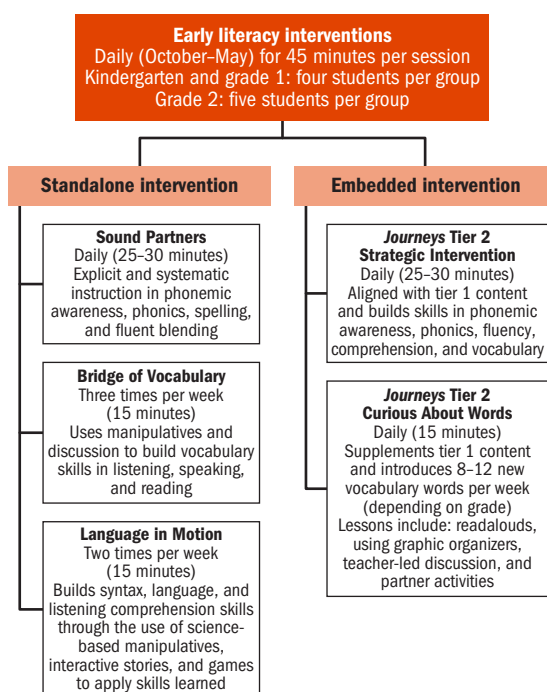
Early literacy interventions
Daily (October–May) for 45 minutes per session
Kindergarten and grade 1: four students per group
Grade 2: five students per group

Standalone intervention

Sound Partners
Daily (25–30 minutes)
Explicit and systematic instruction in phonemic awareness, phonics, spelling, and fluent blending

Bridge of Vocabulary
Three times per week (15 minutes)
Uses manipulatives and discussion to build vocabulary skills in listening, speaking, and reading

Language in Motion
Two times per week (15 minutes)
Builds syntax, language, and listening comprehension skills through the use of science-based manipulatives, interactive stories, and games to apply skills learned

Embedded intervention

Journeys Tier 2 Strategic Intervention
Daily (25–30 minutes)
Aligned with tier 1 content and builds skills in phonemic awareness, phonics, fluency, comprehension, and vocabulary

Journeys Tier 2 Curious About Words
Daily (15 minutes)
Supplements tier 1 content and introduces 8–12 new vocabulary words per week (depending on grade)
Lessons include: readalouds, using graphic organizers, teacher-led discussion, and partner activities